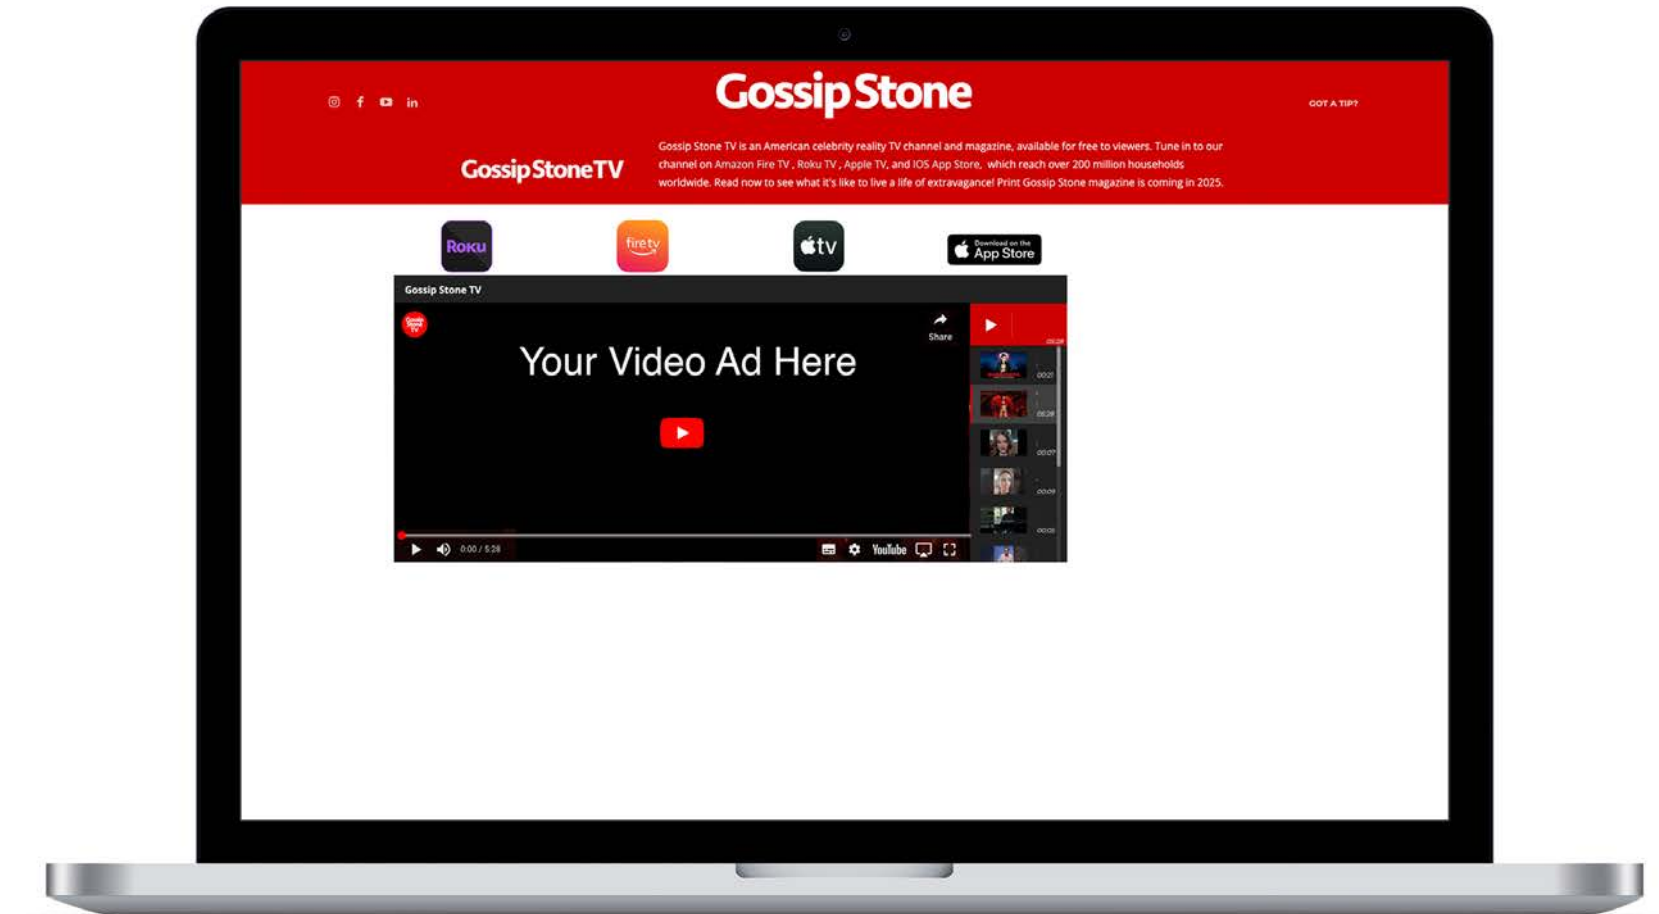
Gossip Stone

GOT A TIP?

GossipStoneTV

Gossip Stone TV is an American celebrity reality TV channel and magazine, available for free to viewers. Tune in to our channel on Amazon Fire TV , Roku TV , Apple TV, and IOS App Store, which reach over 200 million households worldwide. Read now to see what it's like to live a life of extravagance! Print Gossip Stone magazine is coming in 2025.

Roku

fire tv

tv

Download on the App Store

Gossip Stone TV

Share

Your Video Ad Here

0:00 / 5:28

YouTube

00:21

05:28

00:07

00:09

00:05